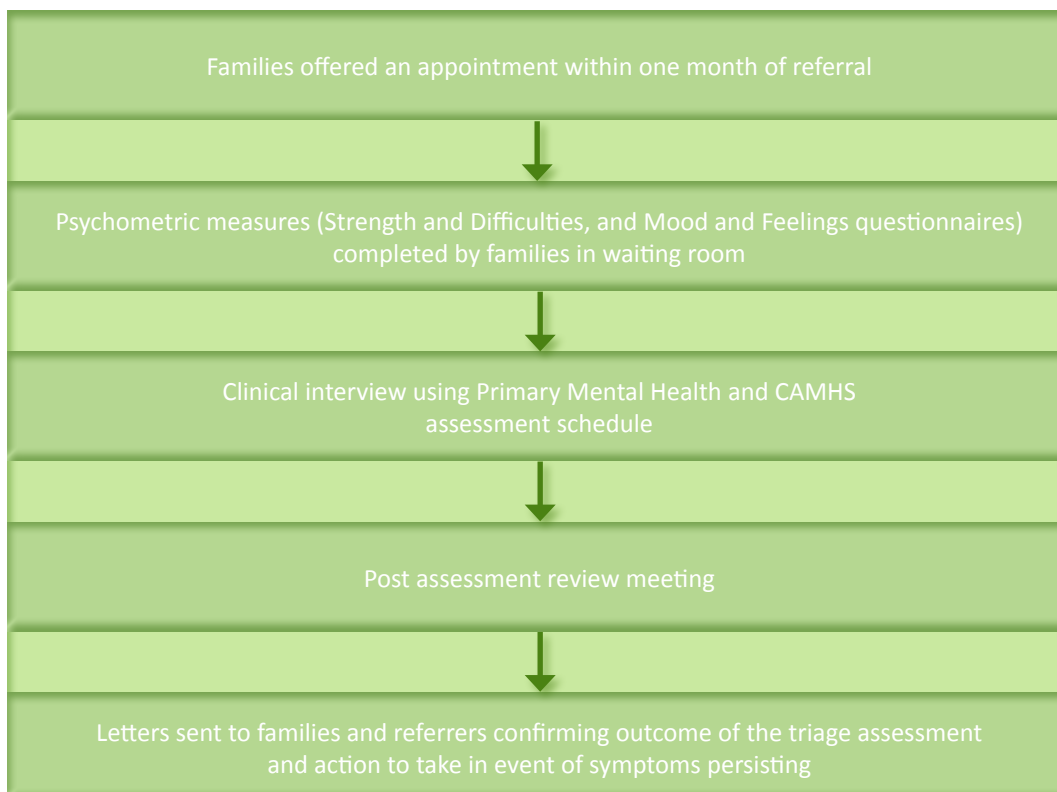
Families offered an appointment within one month of referral

Psychometric measures (Strength and Difficulties, and Mood and Feelings questionnaires) completed by families in waiting room

Clinical interview using Primary Mental Health and CAMHS assessment schedule

Post assessment review meeting

Letters sent to families and referrers confirming outcome of the triage assessment and action to take in event of symptoms persisting